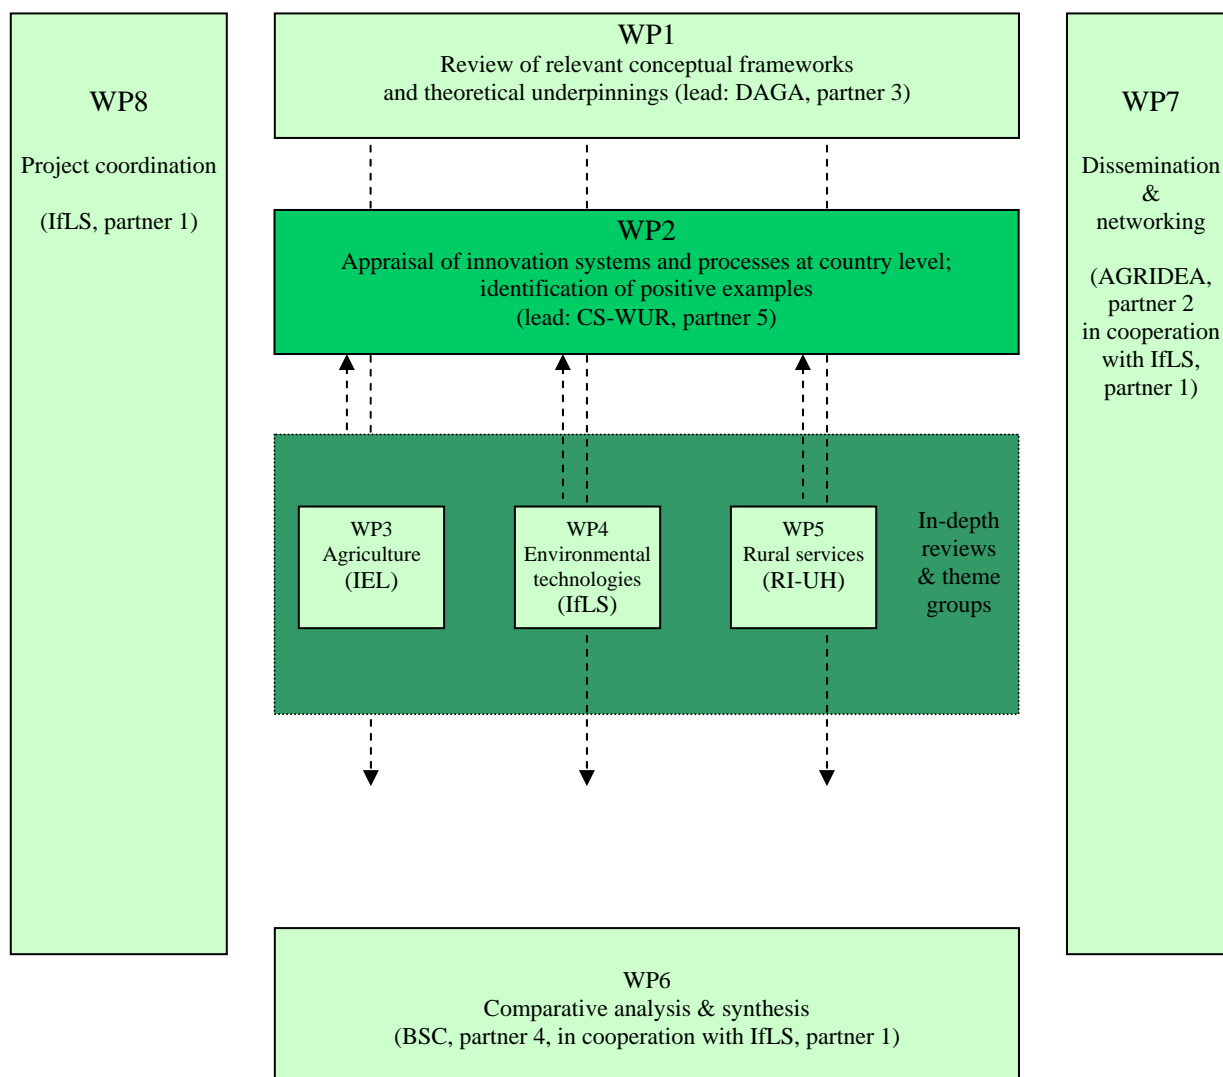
WP8

Project coordination

(IfLS, partner 1)

WP1
Review of relevant conceptual frameworks and theoretical underpinnings (lead: DAGA, partner 3)

WP7

Dissemination & networking

(AGRIDEA, partner 2 in cooperation with IfLS, partner 1)

WP2
Appraisal of innovation systems and processes at country level; identification of positive examples
(lead: CS-WUR, partner 5)

WP3
Agriculture
(IEL)

WP4
Environmental technologies
(IfLS)

WP5
Rural services
(RI-UH)

In-depth reviews & theme groups

WP6
Comparative analysis & synthesis
(BSC, partner 4, in cooperation with IfLS, partner 1)